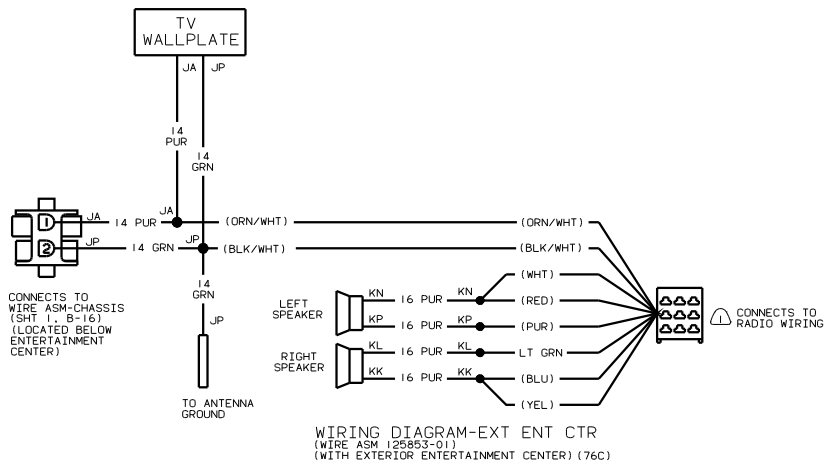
TV WALLPLATE

JA JP

14 PUR

14 GRN

1 JA 14 PUR JA (ORN/WHT) (ORN/WHT)

2 JP 14 GRN JP (BLK/WHT) (BLK/WHT)

14 GRN

JP

CONNECTS TO WIRE ASM-CHASSIS (SHT 1, B-16) (LOCATED BELOW ENTERTAINMENT CENTER)

TO ANTENNA GROUND

(WHT)

LEFT SPEAKER KN 16 PUR KN (RED)

KP 16 PUR KP (PUR)

RIGHT SPEAKER KL 16 PUR KL LT GRN

KK 16 PUR KK (BLU)

(YEL)

1 CONNECTS TO RADIO WIRING

WIRING DIAGRAM-EXT ENT CTR
(WIRE ASM 125853-01)
(WITH EXTERIOR ENTERTAINMENT CENTER) (76C)